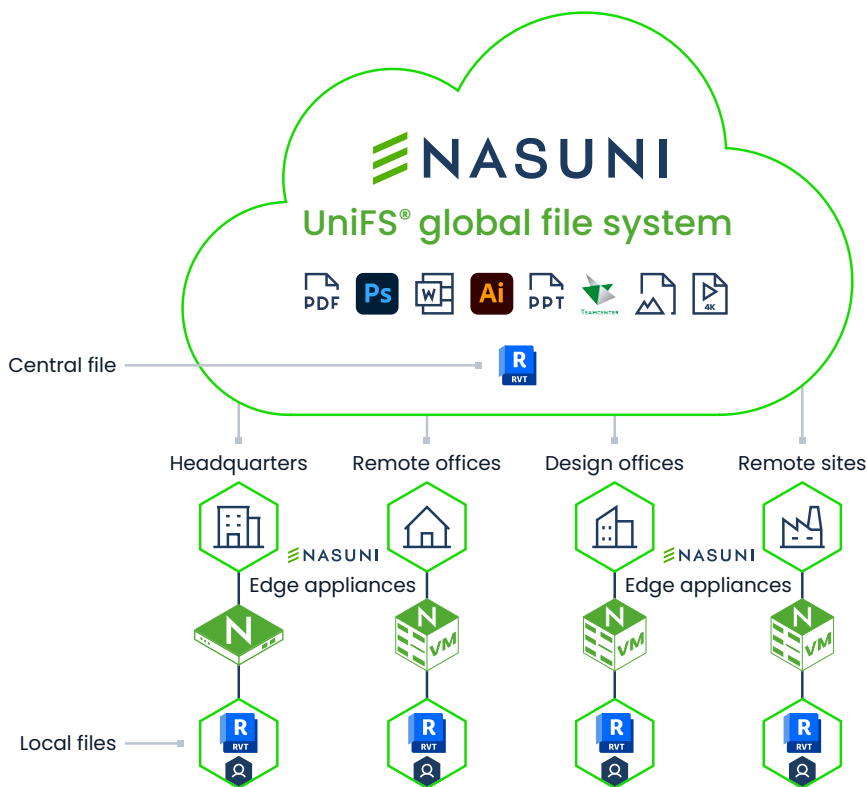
NASUNI
UniFS® global file system

PDF Ps W Ai PPT TEAMCENTER 4K

Central file
R RVT

Headquarters
Remote offices
Design offices
Remote sites

NASUNI
Edge appliances

NASUNI
Edge appliances

N
N VM
N VM
N VM

Local files
R RVT
R RVT
R RVT
R RVT